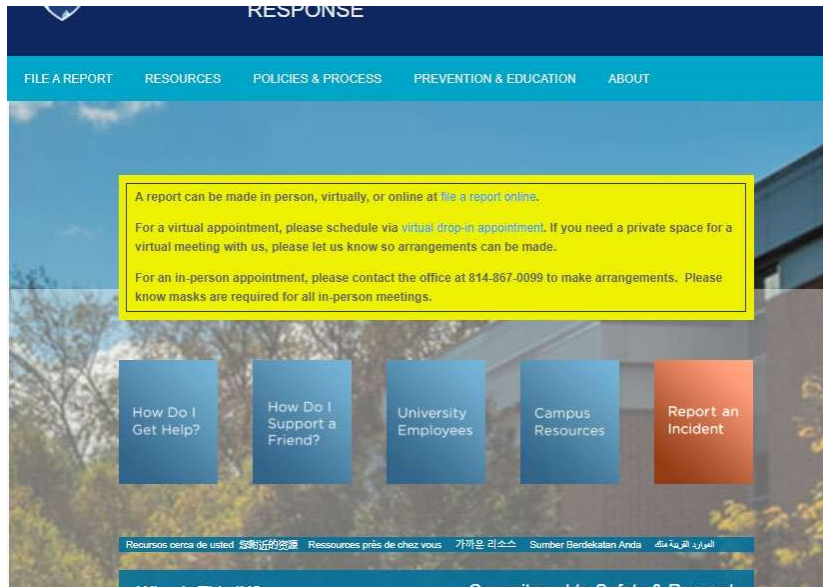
RESPONSE

FILE A REPORT RESOURCES POLICIES & PROCESS PREVENTION & EDUCATION ABOUT

A report can be made in person, virtually, or online at file a report online.

For a virtual appointment, please schedule via virtual drop-in appointment. If you need a private space for a virtual meeting with us, please let us know so arrangements can be made.

For an in-person appointment, please contact the office at 814-867-0099 to make arrangements. Please know masks are required for all in-person meetings.

How Do I Get Help?

How Do I Support a Friend?

University Employees

Campus Resources

Report an Incident

Recursos cerca de usted 您附近的资源 Ressources près de chez vous 가까운 리소스 Sumber Berdekatan Anda الموارد القريبة منك

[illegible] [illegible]